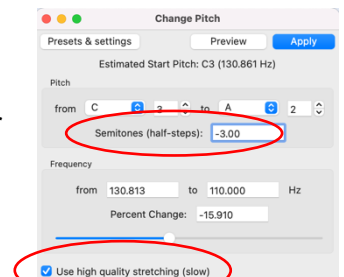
Change Pitch

Presets & settings

Preview

Apply

Estimated Start Pitch: C3 (130.861 Hz)

Pitch

from C 3 to A 2

Semitones (half-steps): -3.00

Frequency

from 130.813 to 110.000 Hz

Percent Change: -15.910

Use high quality stretching (slow)